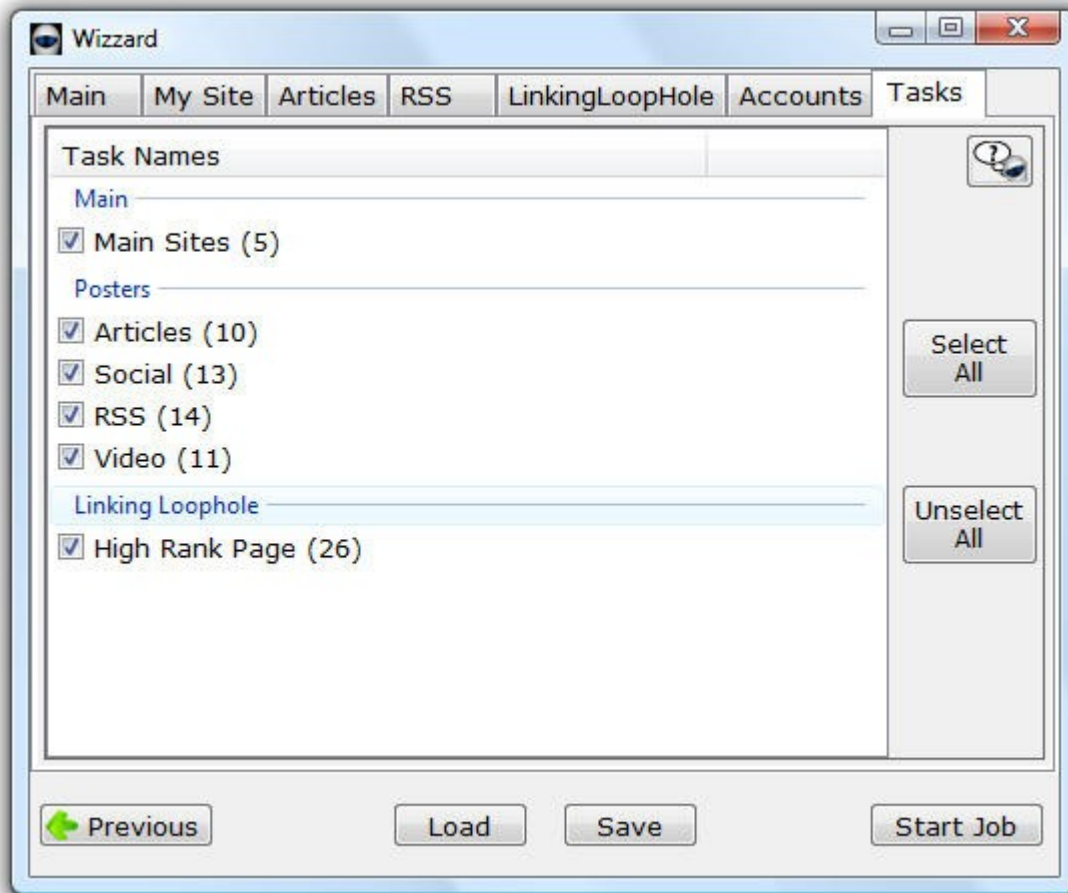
Wizzard

Main | My Site | Articles | RSS | LinkingLoopHole | Accounts | Tasks

Task Names

Main

Main Sites (5)

Posters

Articles (10)

Social (13)

RSS (14)

Video (11)

Linking Loophole

High Rank Page (26)

Select All

Unselect All

Previous

Load

Save

Start Job